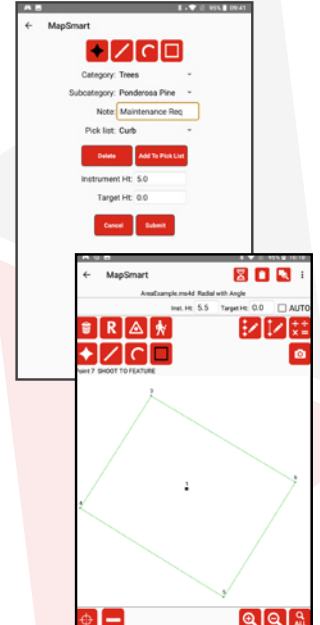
95% 09:41

MapSmart

Category: Trees

Subcategory: Ponderosa Pine

Note: Maintenance Req

Pick list: Curb

Delete

Add To Pick List

Instrument Ht: 5.0

Target Ht: 0.0

Cancel

Submit

95% 10:19

MapSmart

AreaExample.ms4d Radial with Angle

Inst. Ht: 5.5 Target Ht: 0.0 AUTO

R

Point 7 SHOOT TO FEATURE

3

6

1

4

5

ALL